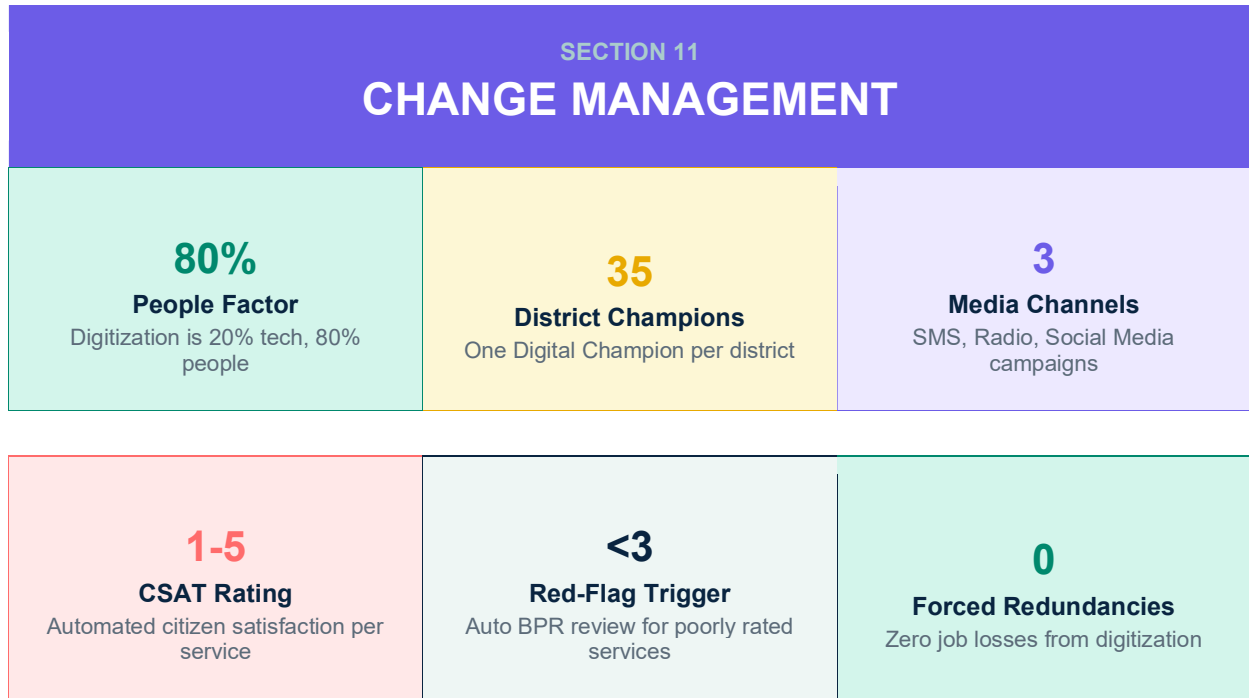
SECTION 11
CHANGE MANAGEMENT

80%
People Factor
Digitization is 20% tech, 80% people

35
District Champions
One Digital Champion per district

3
Media Channels
SMS, Radio, Social Media campaigns

1-5
CSAT Rating
Automated citizen satisfaction per service

<3
Red-Flag Trigger
Auto BPR review for poorly rated services

0
Forced Redundancies
Zero job losses from digitization